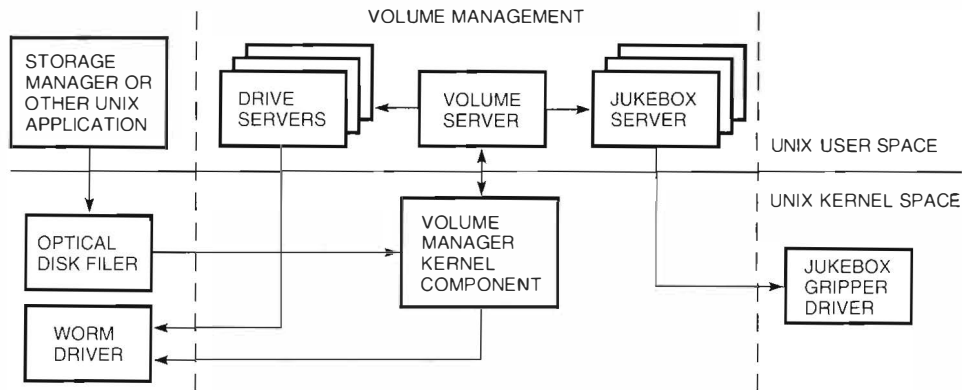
VOLUME MANAGEMENT

STORAGE MANAGER OR OTHER UNIX APPLICATION

DRIVE SERVERS

VOLUME SERVER

JUKEBOX SERVER

UNIX USER SPACE

UNIX KERNEL SPACE

OPTICAL DISK FILER

VOLUME MANAGER KERNEL COMPONENT

JUKEBOX GRIPPER DRIVER

WORM DRIVER